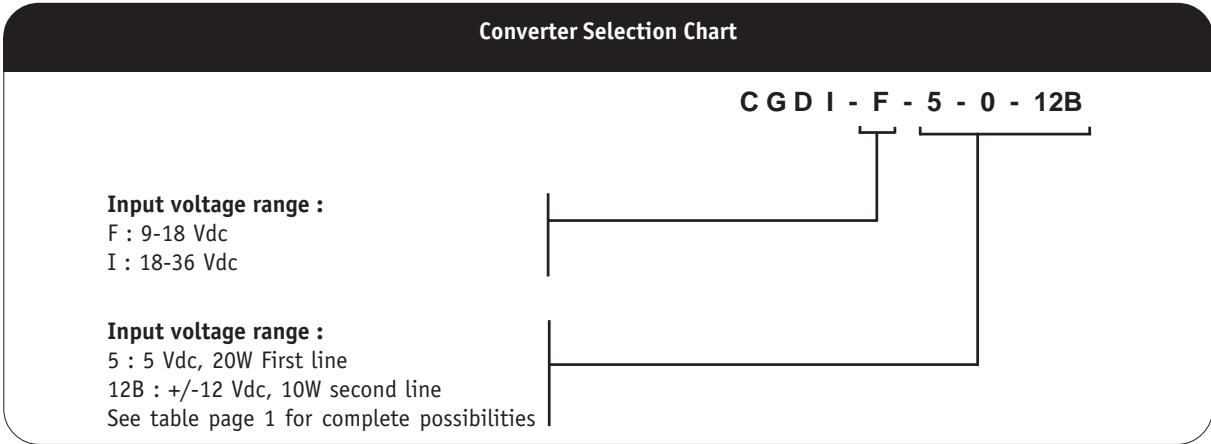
Converter Selection Chart

C G D I - F - 5 - 0 - 12B

Input voltage range :
F : 9-18 Vdc
I : 18-36 Vdc

Input voltage range :
5 : 5 Vdc, 20W First line
12B : +/-12 Vdc, 10W second line
See table page 1 for complete possibilities